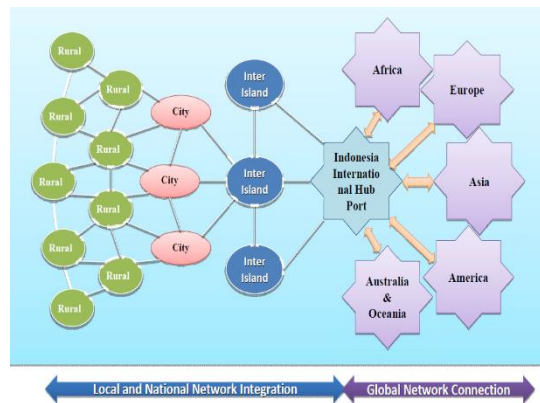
Rural
Rural
Rural
Rural
Rural
Rural
Rural
Rural
Rural
Rural
City
City
City
Inter Island
Inter Island
Inter Island
Indonesia International Hub Port
Africa
Europe
Asia
America
Australia & Oceania

Local and National Network Integration
Global Network Connection